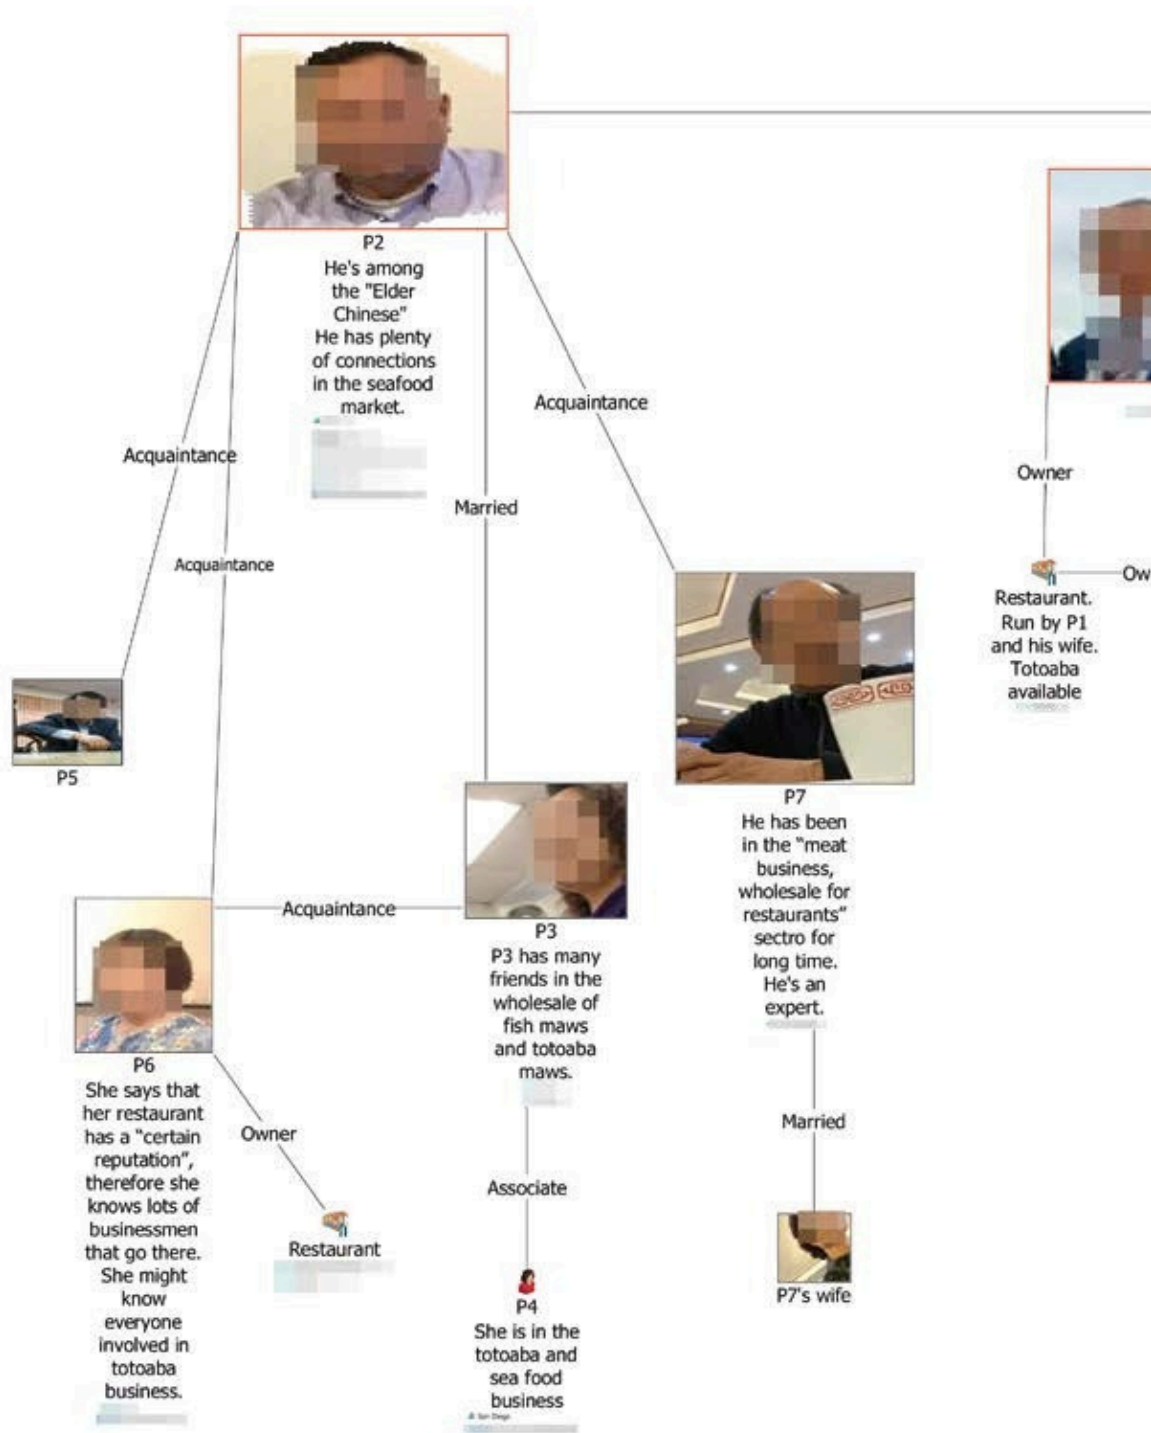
P2
He's among the "Elder Chinese"
He has plenty of connections in the seafood market.

Acquaintance

Acquaintance

Married

Acquaintance

Owner

Restaurant. Run by P1 and his wife. Totoaba available

Ow

P5

P7
He has been in the "meat business, wholesale for restaurants" sectro for long time. He's an expert.

Acquaintance

P6
She says that her restaurant has a "certain reputation", therefore she knows lots of businessmen that go there. She might know everyone involved in totoaba business.

Owner

Restaurant

P3
P3 has many friends in the wholesale of fish maws and totoaba maws.

Associate

P4
She is in the totoaba and sea food business

Married

P7's wife